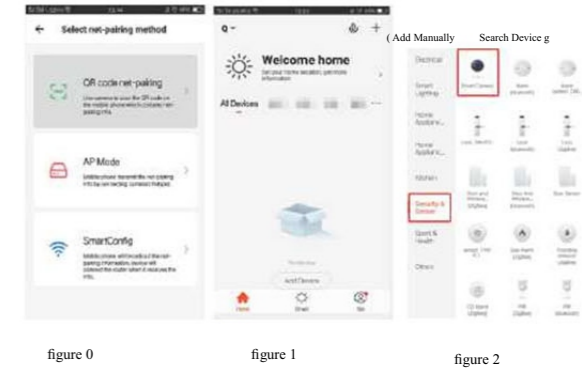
Select net-pairing method

QR code net-pairing

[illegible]

AP Mode

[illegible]

SmartConfig

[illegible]

Welcome home

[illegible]

All Devices

Add Devices

Home

Smart

Me

( Add Manually

Search Device g

Electrical

Smart Lighting

Home Appliance

Home Appliance

Kitchen

Security & Sensor

Sport & Health

Others

Smart Camera

figure 0

figure 1

figure 2